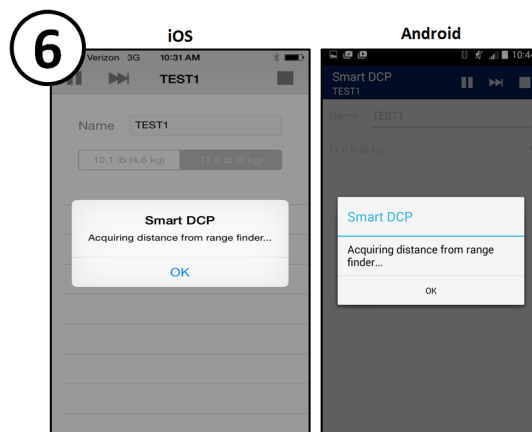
6

iOS

Verizon 3G 10:31 AM

TEST1

Name TEST1

10.1 lb (4.6 kg) 17.6 lb (8 kg)

Smart DCP

Acquiring distance from range finder...

OK

Android

10:4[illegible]

Smart DCP

TEST1

Name TEST1

17.6 lb (8 kg)

Smart DCP

Acquiring distance from range finder...

OK